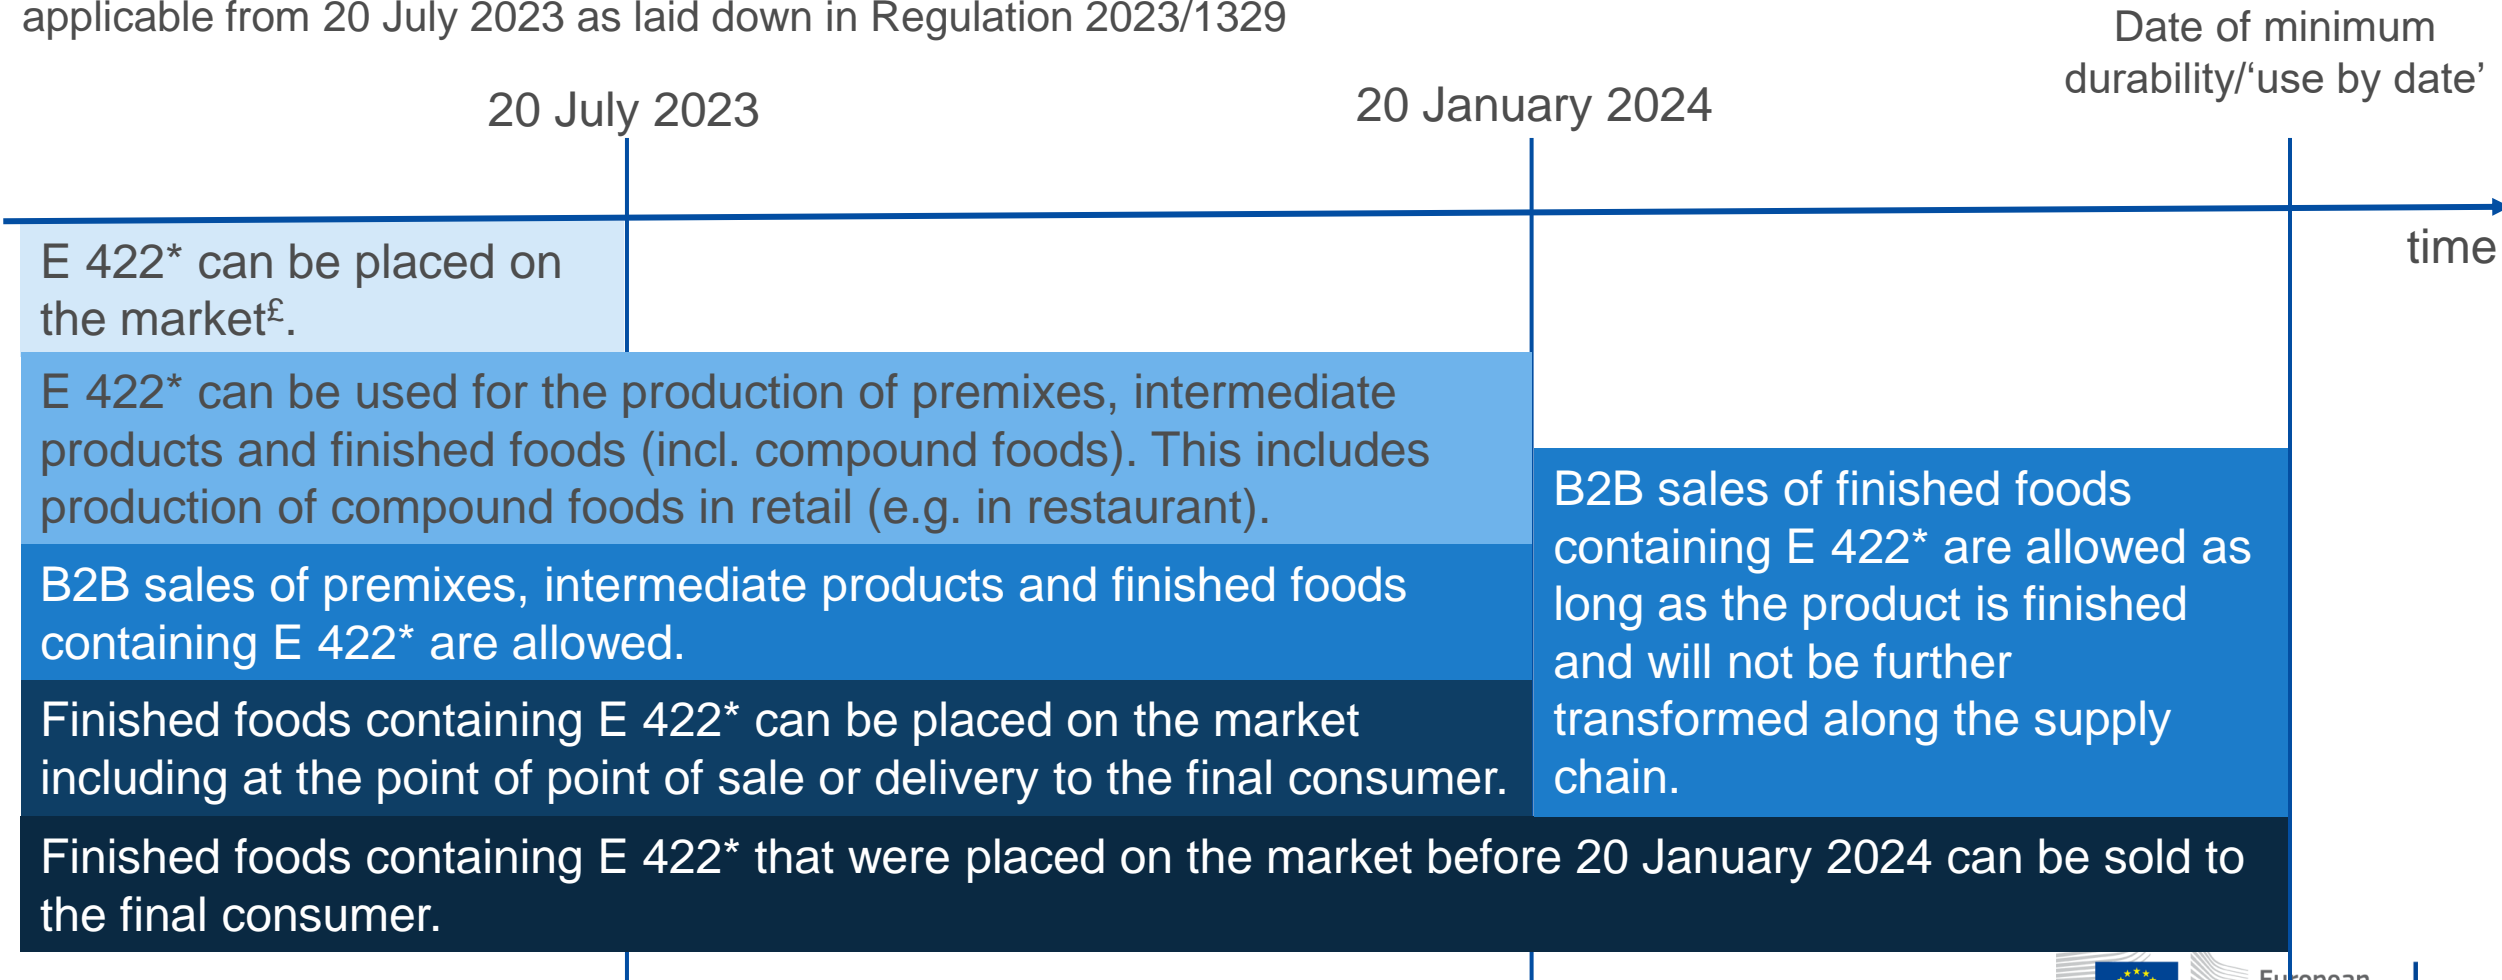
applicable from 20 July 2023 as laid down in Regulation 2023/1329

Date of minimum durability/‘use by date’

20 July 2023

20 January 2024

time

E 422* can be placed on the market£.

E 422* can be used for the production of premixes, intermediate products and finished foods (incl. compound foods). This includes production of compound foods in retail (e.g. in restaurant).

B2B sales of premixes, intermediate products and finished foods containing E 422* are allowed.

Finished foods containing E 422* can be placed on the market including at the point of point of sale or delivery to the final consumer.

B2B sales of finished foods containing E 422* are allowed as long as the product is finished and will not be further transformed along the supply chain.

Finished foods containing E 422* that were placed on the market before 20 January 2024 can be sold to the final consumer.

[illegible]